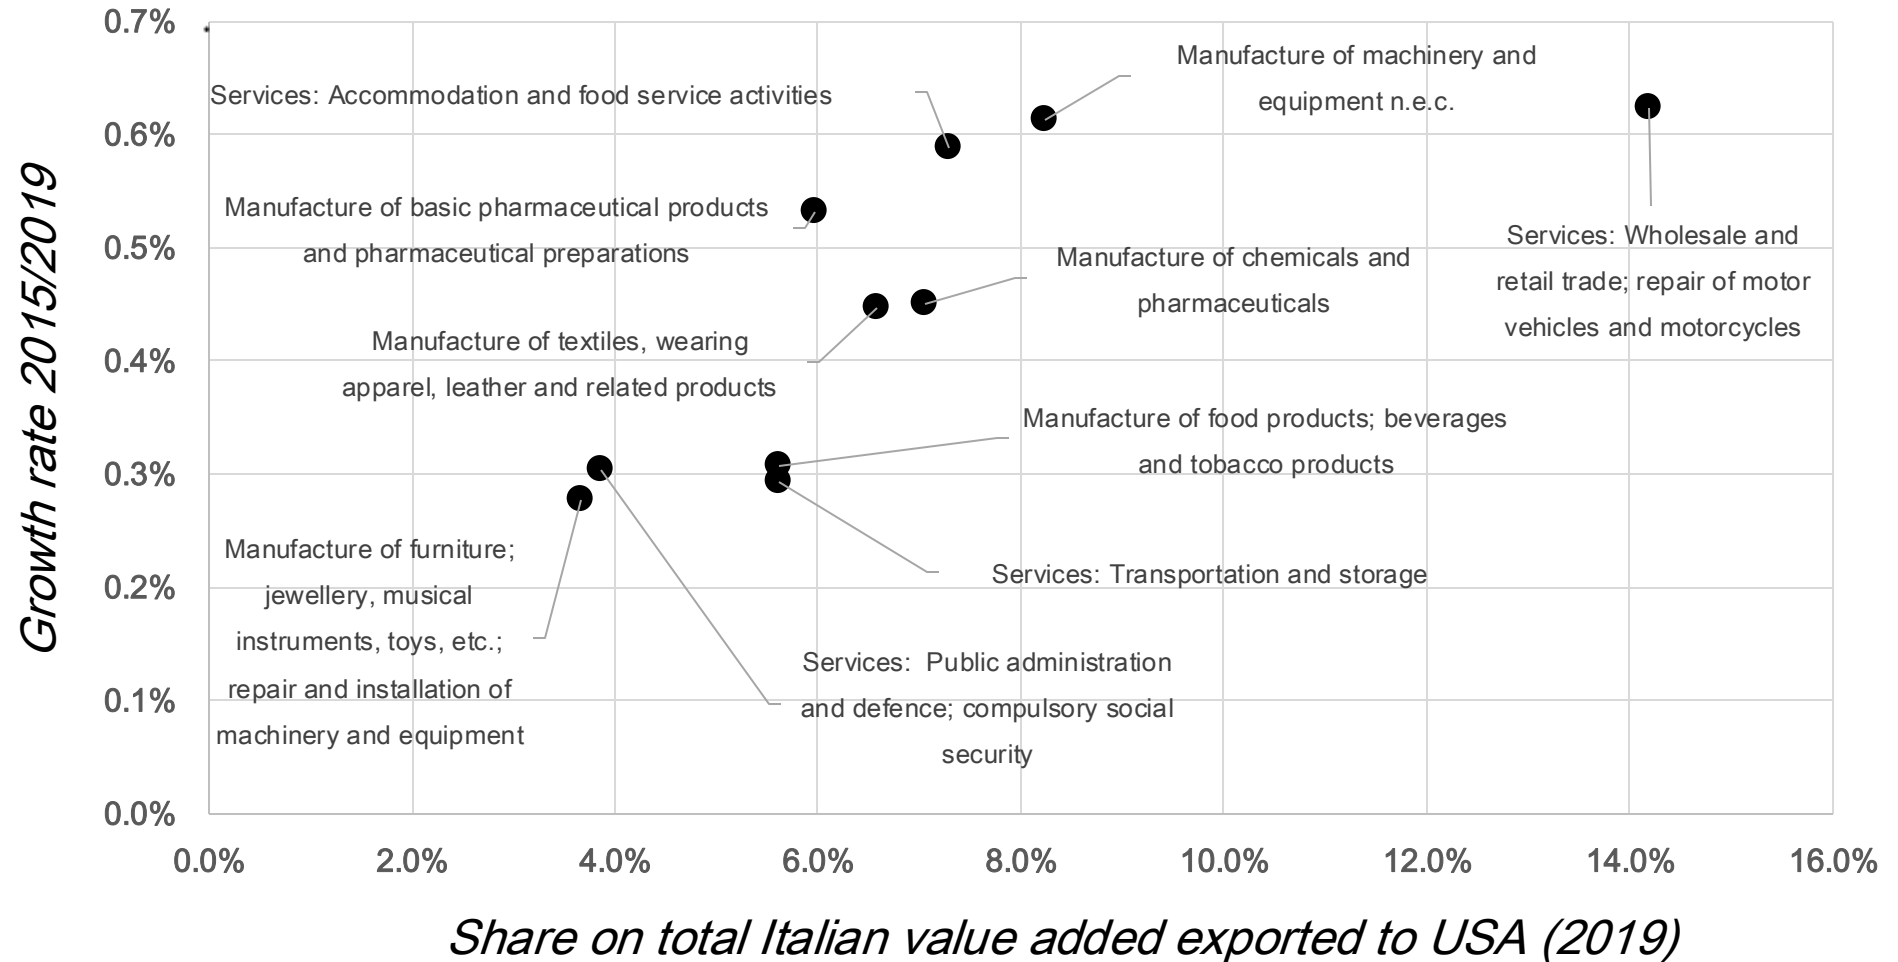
0.7%
0.6%
0.5%
0.4%
0.3%
0.2%
0.1%
0.0%

Growth rate 2015/2019

Manufacture of machinery and equipment n.e.c.

Services: Accommodation and food service activities

Manufacture of basic pharmaceutical products and pharmaceutical preparations

Services: Wholesale and retail trade; repair of motor vehicles and motorcycles

Manufacture of chemicals and pharmaceuticals

Manufacture of textiles, wearing apparel, leather and related products

Manufacture of food products; beverages and tobacco products

Manufacture of furniture; jewellery, musical instruments, toys, etc.; repair and installation of machinery and equipment

Services: Transportation and storage

Services: Public administration and defence; compulsory social security

0.0%
2.0%
4.0%
6.0%
8.0%
10.0%
12.0%
14.0%
16.0%

Share on total Italian value added exported to USA (2019)